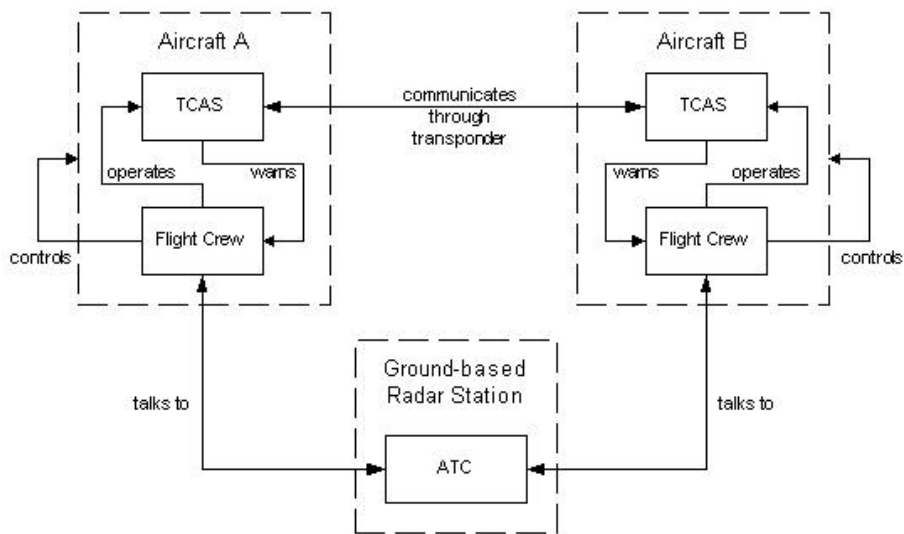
Aircraft A

TCAS

operates

warns

Flight Crew

controls

communicates through transponder

Aircraft B

TCAS

warns

operates

Flight Crew

controls

talks to

Ground-based Radar Station

ATC

talks to